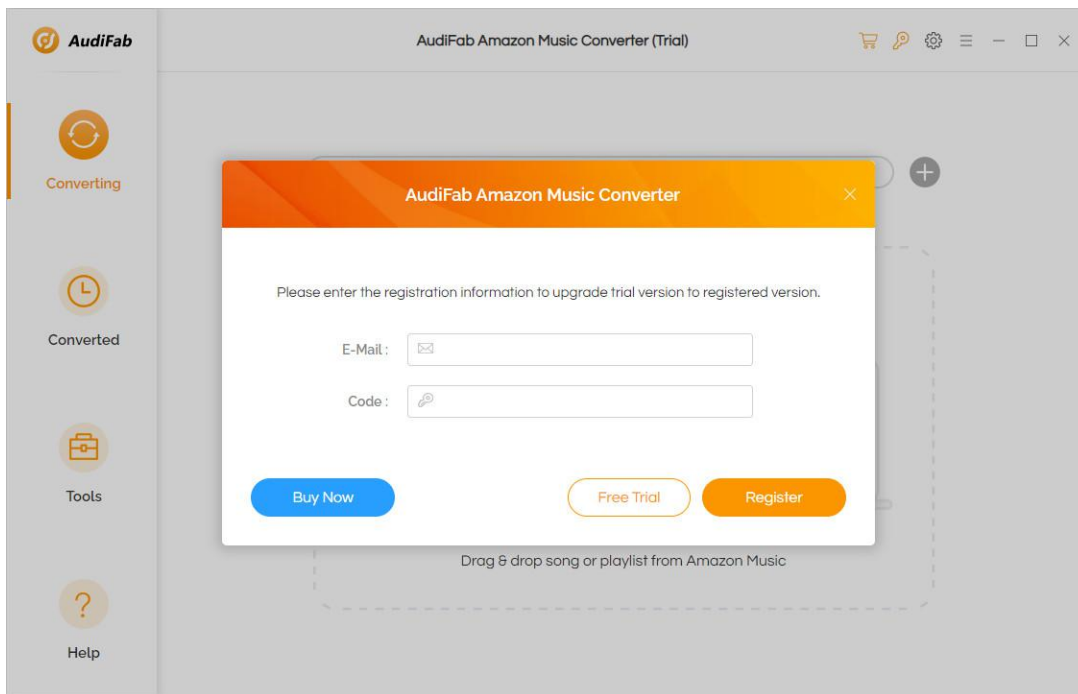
AudiFab

AudiFab Amazon Music Converter (Trial)

Converting

Converted

Tools

Help

AudiFab Amazon Music Converter

Please enter the registration information to upgrade trial version to registered version.

E-Mail :

Code :

Buy Now

Free Trial

Register

Drag & drop song or playlist from Amazon Music